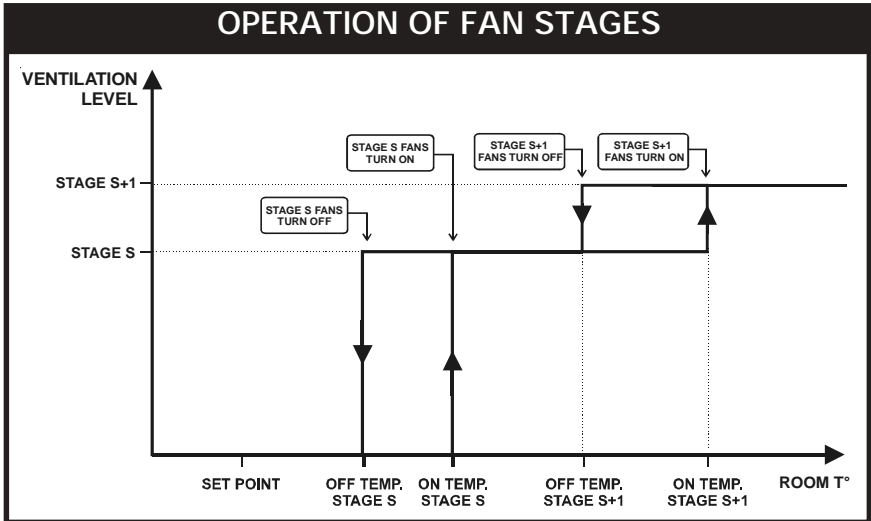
OPERATION OF FAN STAGES

VENTILATION LEVEL

STAGE S+1

STAGE S

STAGE S FANS TURN OFF

STAGE S FANS TURN ON

STAGE S+1 FANS TURN OFF

STAGE S+1 FANS TURN ON

SET POINT

OFF TEMP. STAGE S

ON TEMP. STAGE S

OFF TEMP. STAGE S+1

ON TEMP. STAGE S+1

ROOM T°